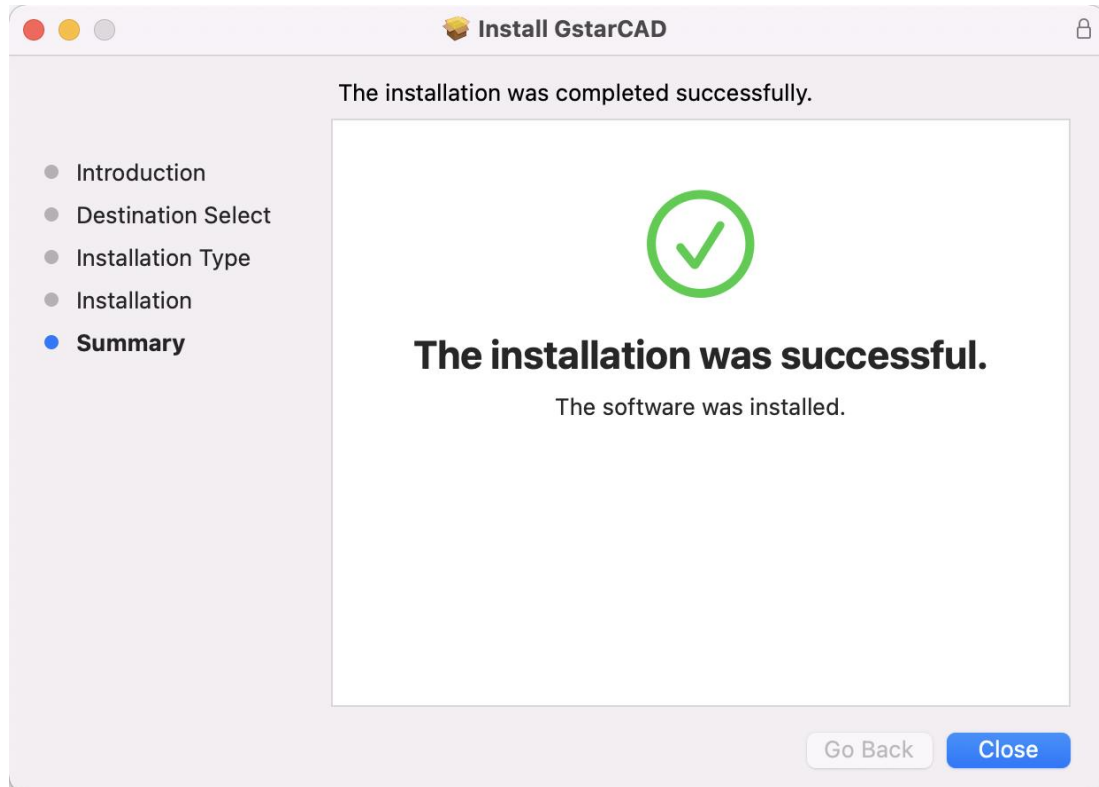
Install GstarCAD

The installation was completed successfully.

Introduction
Destination Select
Installation Type
Installation
Summary

The installation was successful.

The software was installed.

Go Back
Close